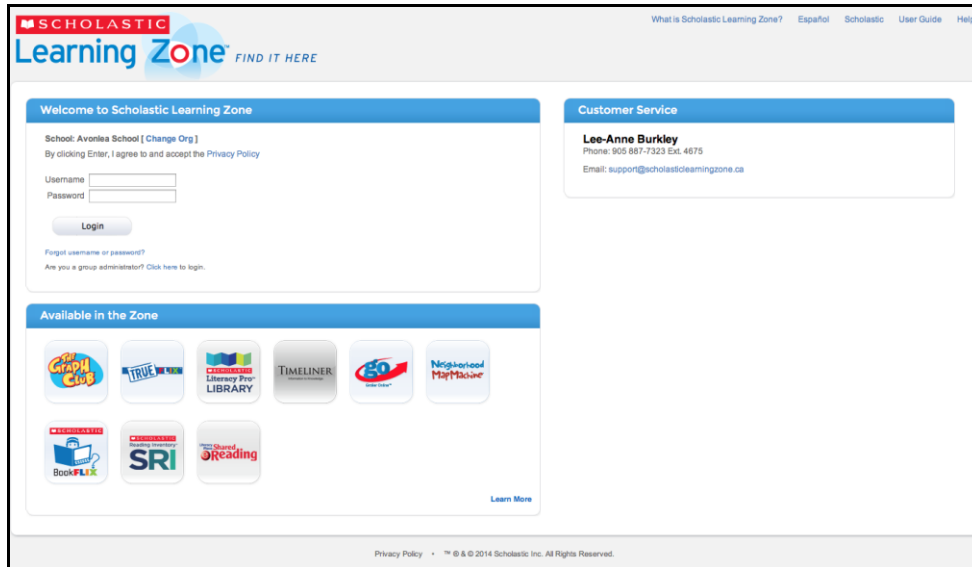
SCHOLASTIC
Learning Zone™ FIND IT HERE

What is Scholastic Learning Zone? Español Scholastic User Guide Help

Welcome to Scholastic Learning Zone

School: Avonlea School [ Change Org ]
By clicking Enter, I agree to and accept the Privacy Policy

Username
Password

Login

Forgot username or password?
Are you a group administrator? Click here to login.

Customer Service

Lee-Anne Burkley
Phone: 905 887-7323 Ext. 4675

Email: support@scholasticlearningzone.ca

Available in the Zone

The Graph Club
TRUE FLIX
SCHOLASTIC Literacy Pro LIBRARY
TIMELINER
GO Grolier Online
Neighborhood MapMachine
SCHOLASTIC BookFLIX
SCHOLASTIC Reading Inventory SRI
Shared Reading

Learn More

Privacy Policy • ™ ® & © 2014 Scholastic Inc. All Rights Reserved.